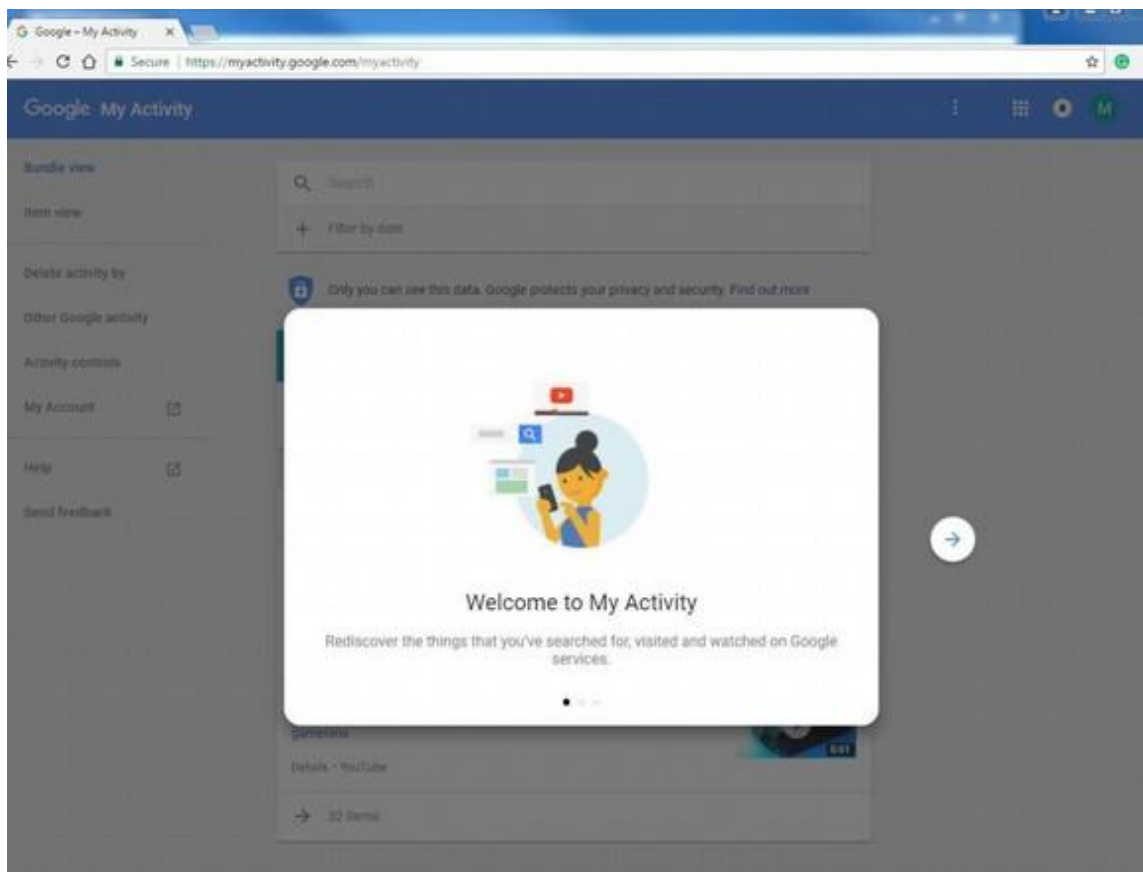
Google – My Activity

Secure | https://myactivity.google.com/myactivity

Google My Activity

M

Bundle view

Item view

Delete activity by

Other Google activity

Activity controls

My Account

Help

Send feedback

Search

Filter by date

Only you can see this data. Google protects your privacy and security. Find out more

Welcome to My Activity

Rediscover the things that you've searched for, visited and watched on Google services.

gameland

Details • YouTube

0:01

32 items